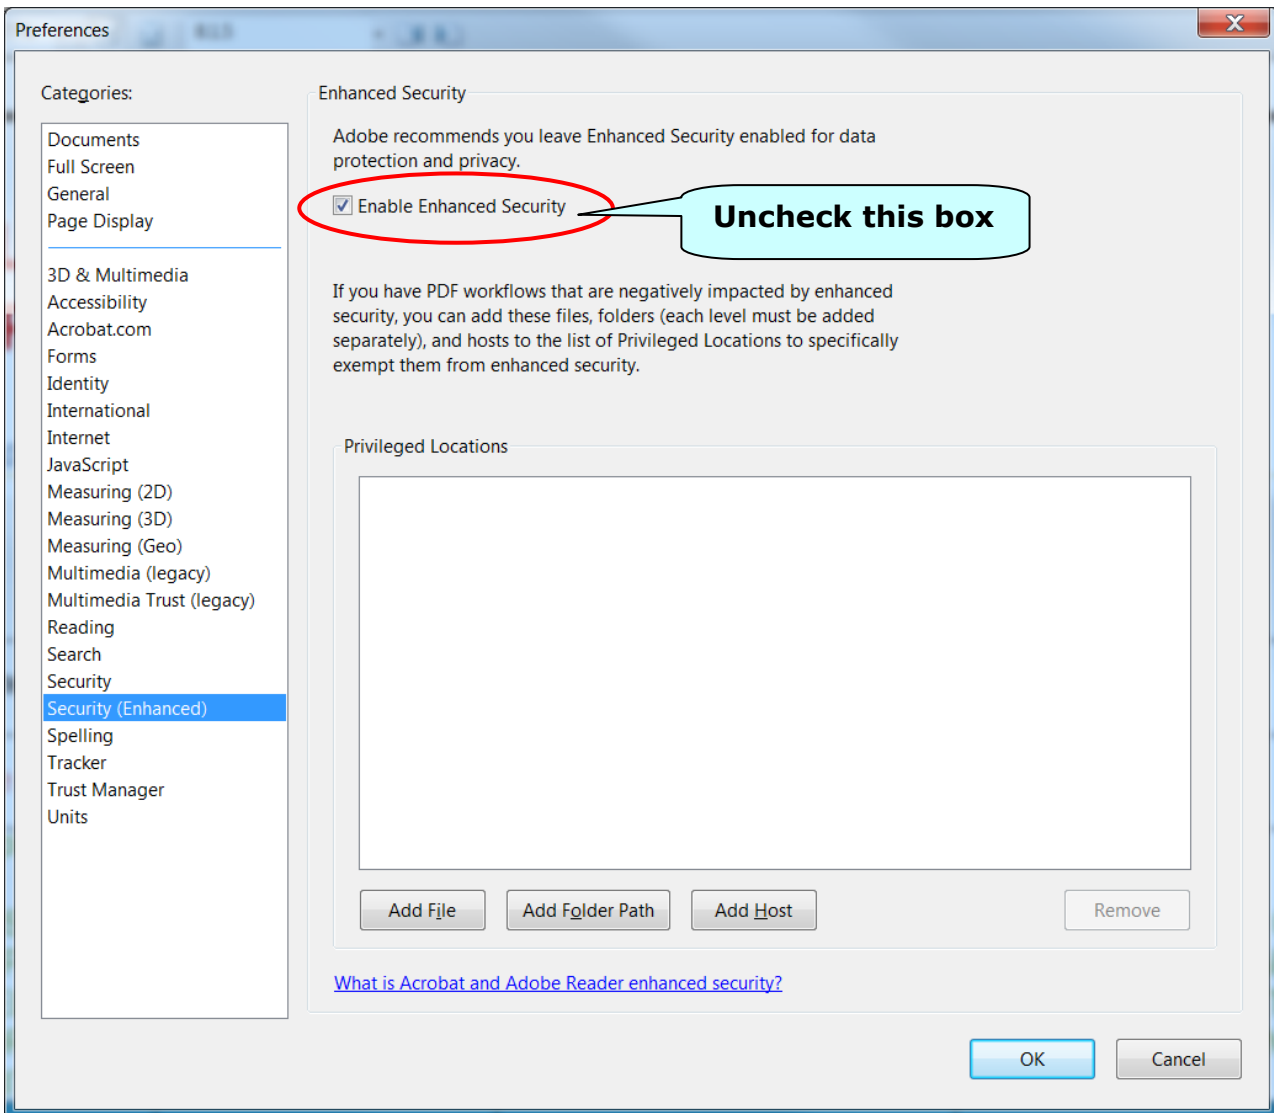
Preferences

Categories:

Documents
Full Screen
General
Page Display

3D & Multimedia
Accessibility
Acrobat.com
Forms
Identity
International
Internet
JavaScript
Measuring (2D)
Measuring (3D)
Measuring (Geo)
Multimedia (legacy)
Multimedia Trust (legacy)
Reading
Search
Security
Security (Enhanced)
Spelling
Tracker
Trust Manager
Units

Enhanced Security

Adobe recommends you leave Enhanced Security enabled for data protection and privacy.

Enable Enhanced Security

Uncheck this box

If you have PDF workflows that are negatively impacted by enhanced security, you can add these files, folders (each level must be added separately), and hosts to the list of Privileged Locations to specifically exempt them from enhanced security.

Privileged Locations

Add File
Add Folder Path
Add Host
Remove

What is Acrobat and Adobe Reader enhanced security?

OK
Cancel